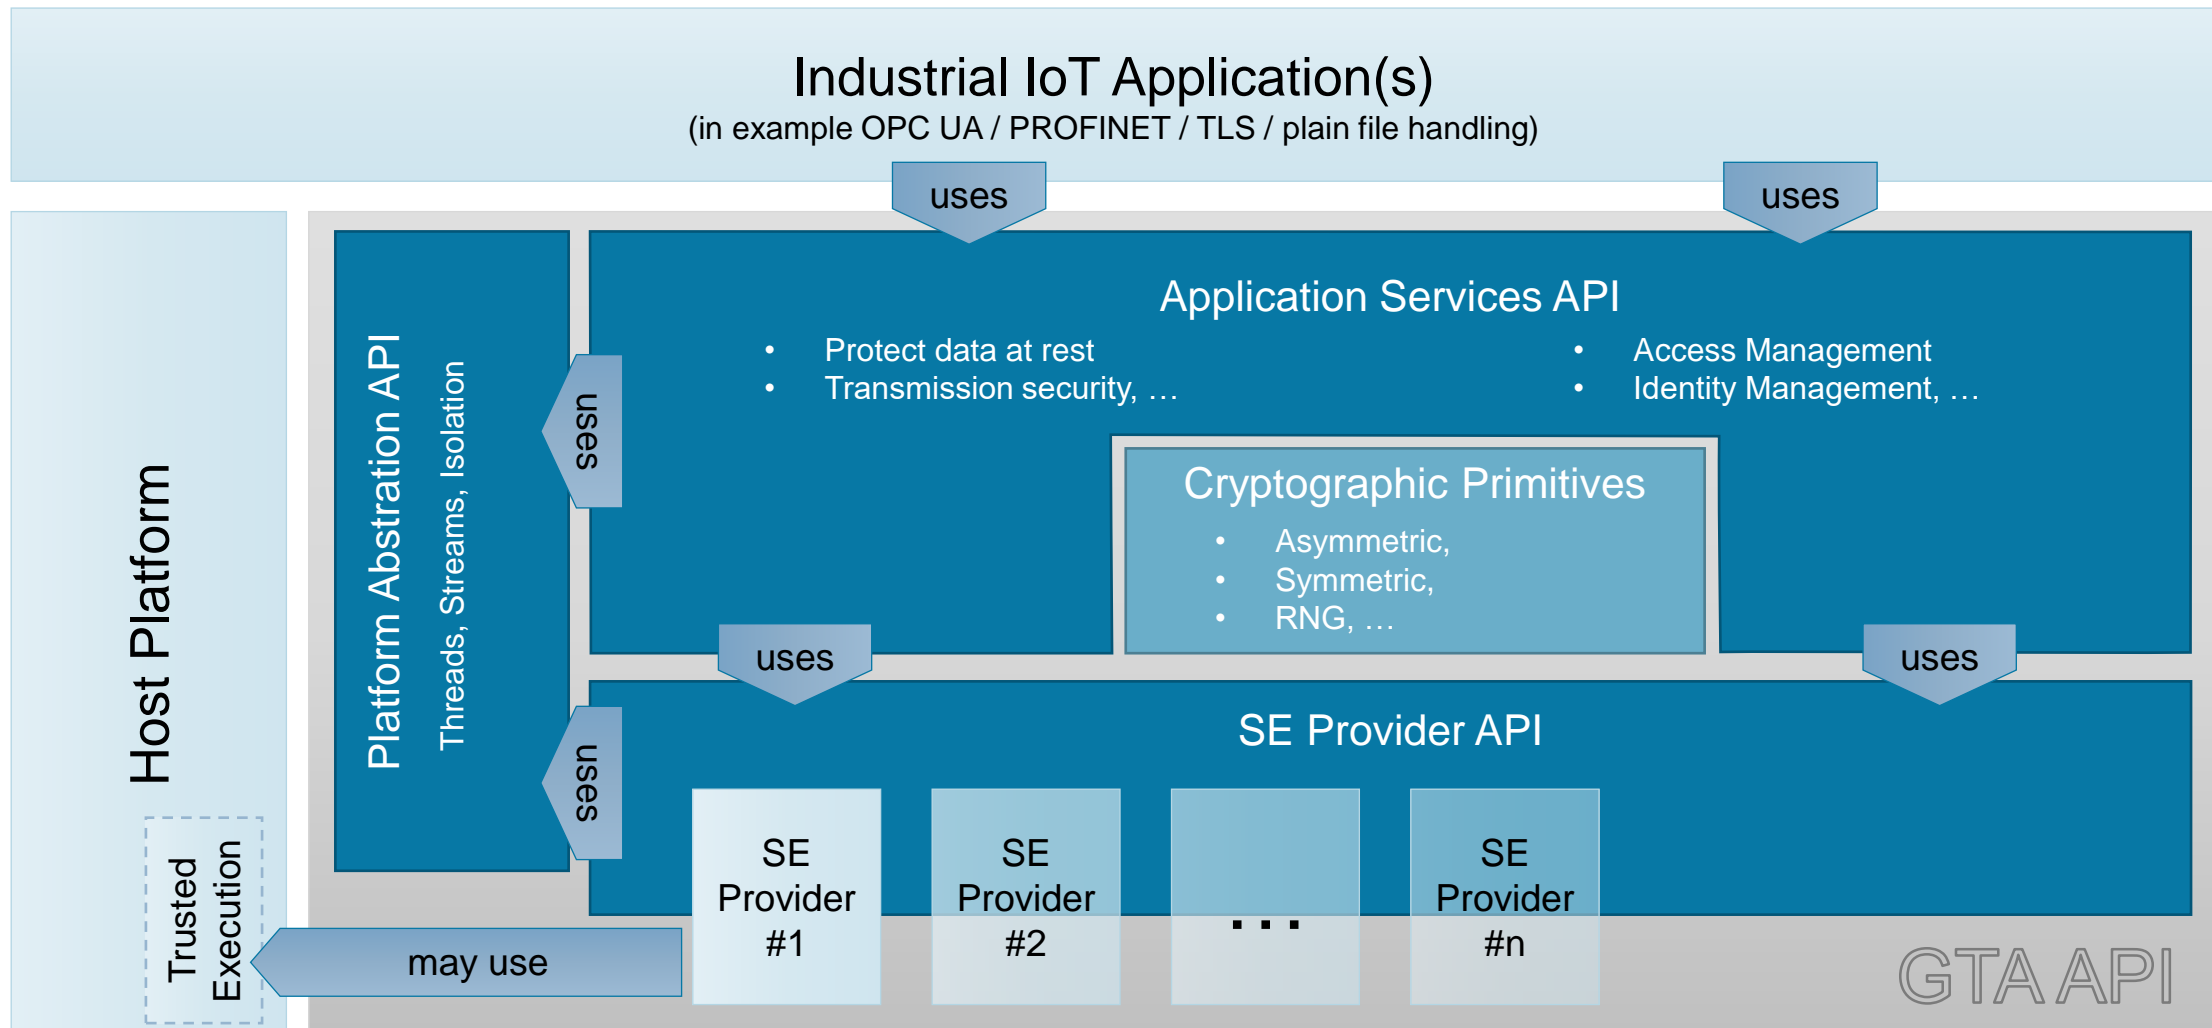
Industrial IoT Application(s)
(in example OPC UA / PROFINET / TLS / plain file handling)

uses

uses

Host Platform

Trusted Execution

Platform Abstraction API

Threads, Streams, Isolation

uses

uses

Application Services API

- Protect data at rest
- Transmission security, …

- Access Management
- Identity Management, …

Cryptographic Primitives

- Asymmetric,
- Symmetric,
- RNG, …

uses

uses

SE Provider API

SE Provider #1

SE Provider #2

…

SE Provider #n

may use

GTA API